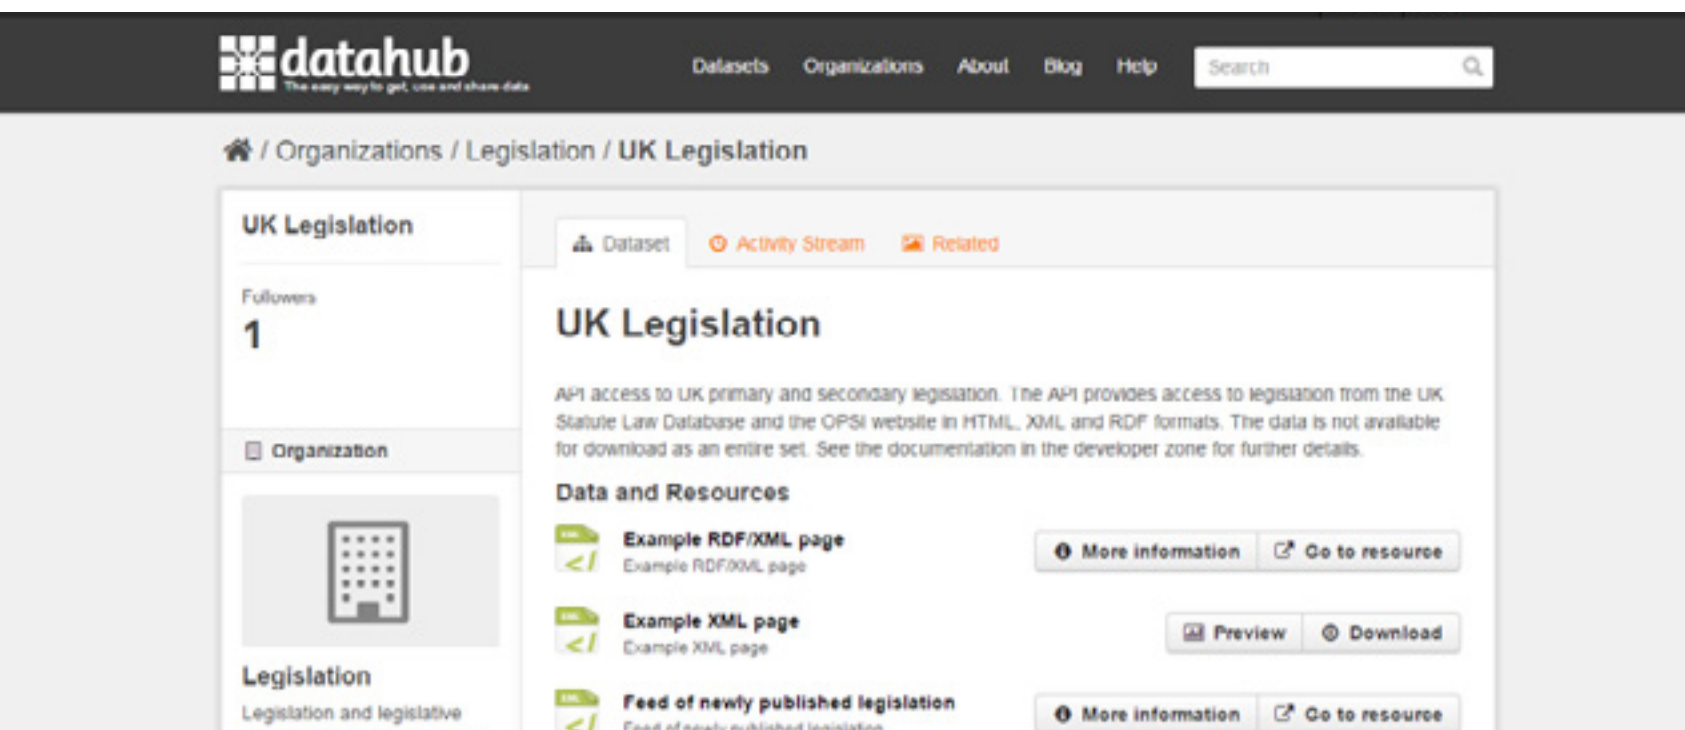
datahub
The easy way to get, use and share data

Datasets Organizations About Blog Help Search

/ Organizations / Legislation / UK Legislation

UK Legislation

Followers
1

Organization

Legislation
Legislation and legislative

Dataset Activity Stream Related

UK Legislation

API access to UK primary and secondary legislation. The API provides access to legislation from the UK Statute Law Database and the OPSI website in HTML, XML and RDF formats. The data is not available for download as an entire set. See the documentation in the developer zone for further details.

Data and Resources

Example RDF/XML page
Example RDF/XML page
More information Go to resource

Example XML page
Example XML page
Preview Download

Feed of newly published legislation
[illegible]
More information Go to resource